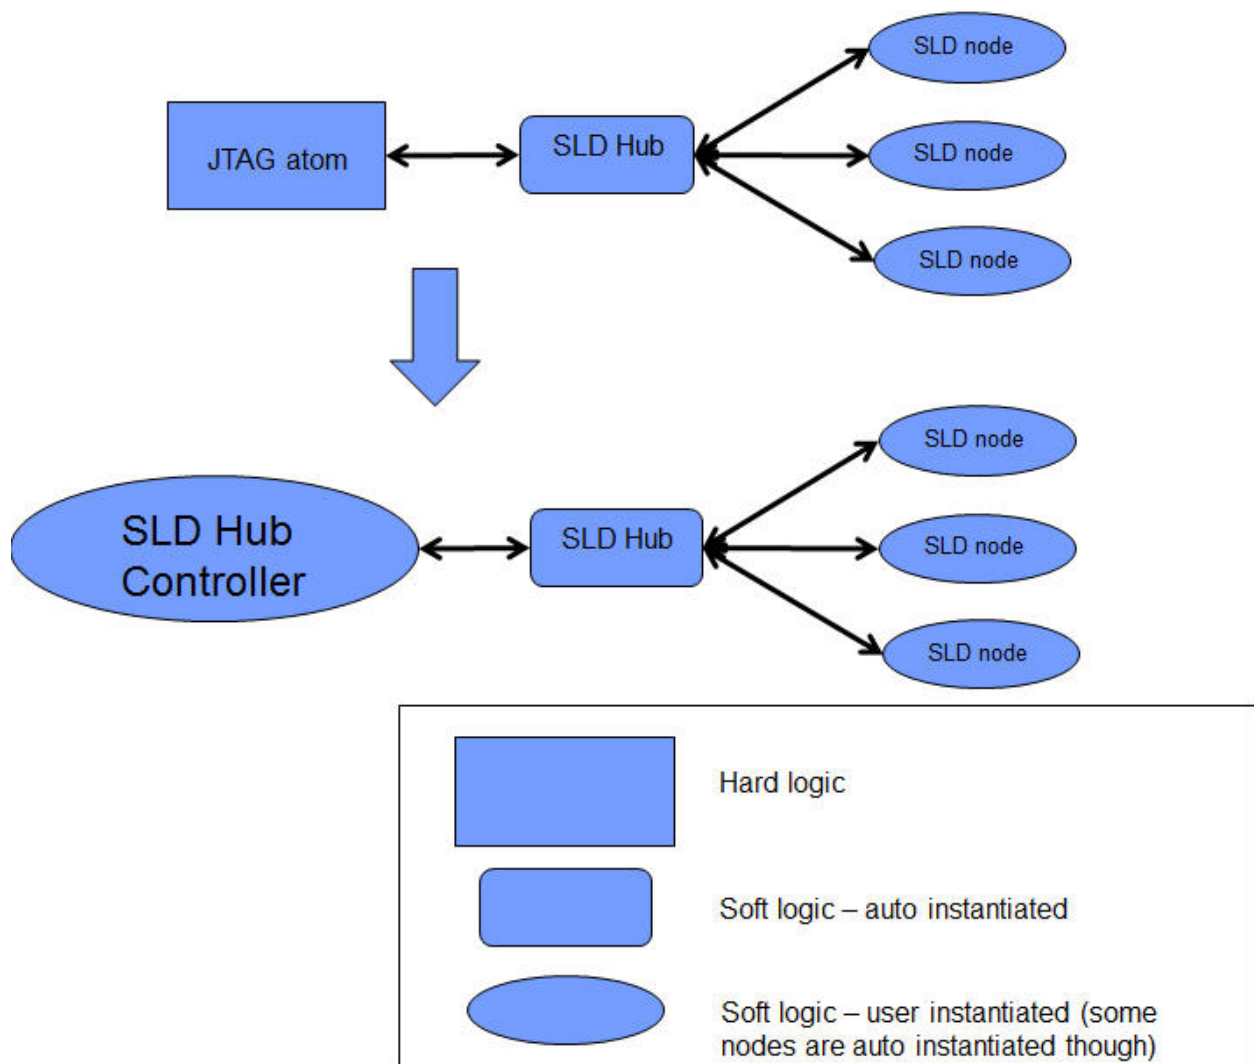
JTAG atom

SLD Hub

SLD node

SLD node

SLD node

SLD Hub Controller

SLD Hub

SLD node

SLD node

SLD node

Hard logic

Soft logic – auto instantiated

Soft logic – user instantiated (some nodes are auto instantiated though)